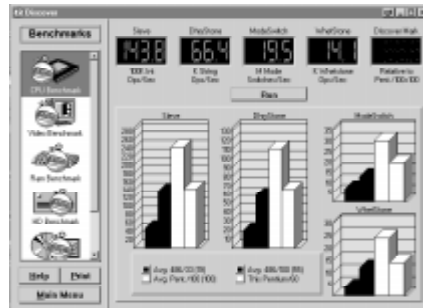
Discover

Benchmarks

CPU Benchmark

Video Benchmark

Ram Benchmark

HD Benchmark

Help Print

Main Menu

Sieve 143.8 1000 1/4 Ops/Sec

DhryStone 66.4 K Dhrys Ops/Sec

ModeSwitch 19.5 M Mode Switches/Sec

WhetStone 14.1 K Whetstones Ops/Sec

Discover Math Relative to Pent./100(100)

Run

Sieve

DhryStone

ModeSwitch

WhetStone

Avg. 486/33 (SX) Avg. Pent./100 (100)

Avg. 486/100 (PX) This Pentium/60